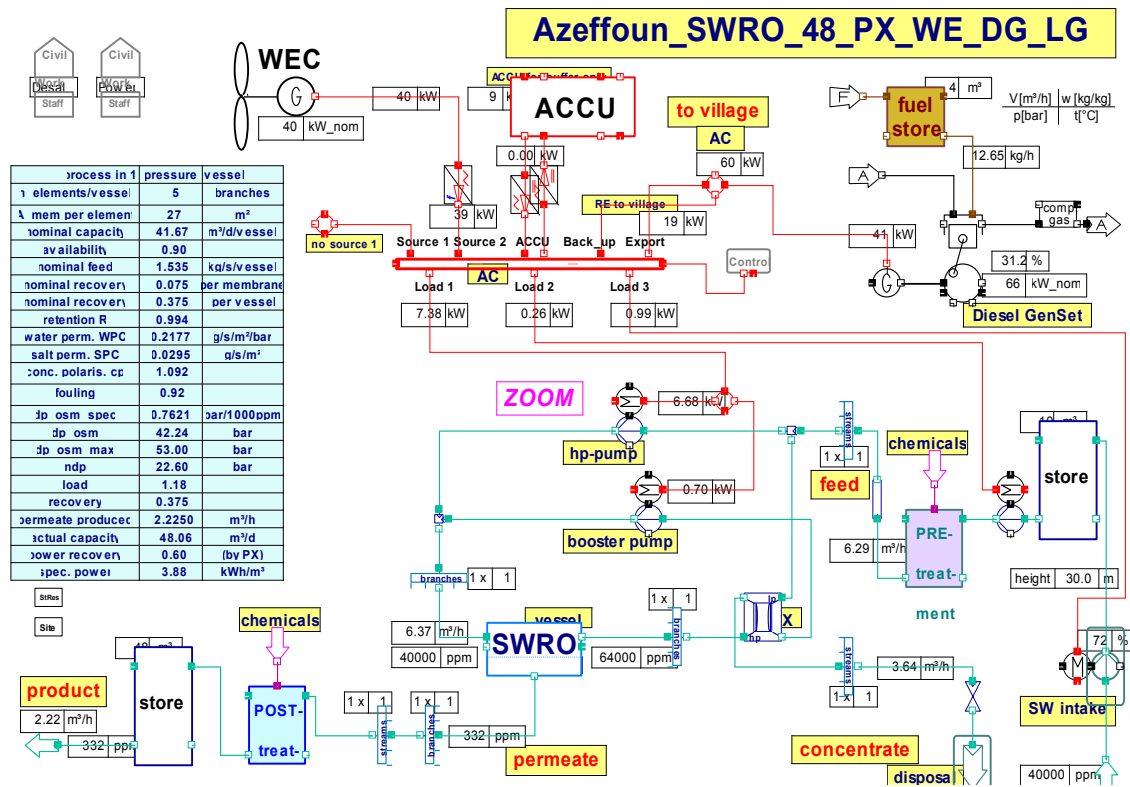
Azeffoun_SWRO_48_PX_WE_DG_LG

Civil Work Desal Staff

Civil Work Power Staff

WEC

40 kW

40 kW_nom

ACCU for buffer only

9 kW

ACCU

0.00 kW

to village

AC

60 kW

fuel store

4 m³

V[m³/h] w [kg/kg]
p[bar] t[°C]

12.65 kg/h

39 kW

RE to village

19 kW

comp gas

no source 1

Source 1 Source 2 ACCU Back_up Export

41 kW

AC

Contro

31.2 %

66 kW_nom

Load 1 Load 2 Load 3

7.38 kW

0.26 kW

0.99 kW

Diesel GenSet

| process in 1 | pressure | vessel |
|---|---|---|
| elements/vessel | 5 | branches |
| mem per element | 27 | m² |
| nominal capacity | 41.67 | m³/d/vessel |
| availability | 0.90 | |
| nominal feed | 1.535 | kg/s/vessel |
| nominal recovery | 0.075 | per membrane |
| nominal recovery | 0.375 | per vessel |
| retention R | 0.994 | |
| water perm. WPC | 0.2177 | g/s/m²/bar |
| salt perm. SPC | 0.0295 | g/s/m² |
| conc. polaris. cp | 1.092 | |
| fouling | 0.92 | |
| dp osm spec | 0.7621 | bar/1000ppm |
| dp osm | 42.24 | bar |
| dp osm max | 53.00 | bar |
| ndp | 22.60 | bar |
| load | 1.18 | |
| recovery | 0.375 | |
| permeate produced | 2.2250 | m³/h |
| actual capacity | 48.06 | m³/d |
| power recovery | 0.60 | (by PX) |
| spec. power | 3.88 | kWh/m³ |

ZOOM

6.68 kW

streams

1 x 1

chemicals

hp-pump

feed

store

0.70 kW

booster pump

6.29 m³/h

PRE-treat-ment

height 30.0 m

branches 1 x 1

StRes

Site

1 x 1

chemicals

vessel

6.37 m³/h

SWRO

branches

X

40000 ppm

64000 ppm

72 %

streams

3.64 m³/h

1 x 1

product

store

POST-treat-

1 x 1

1 x 1

2.22 m³/h

332 ppm

streams

branches

332 ppm

permeate

concentrate

SW intake

disposa

40000 ppm